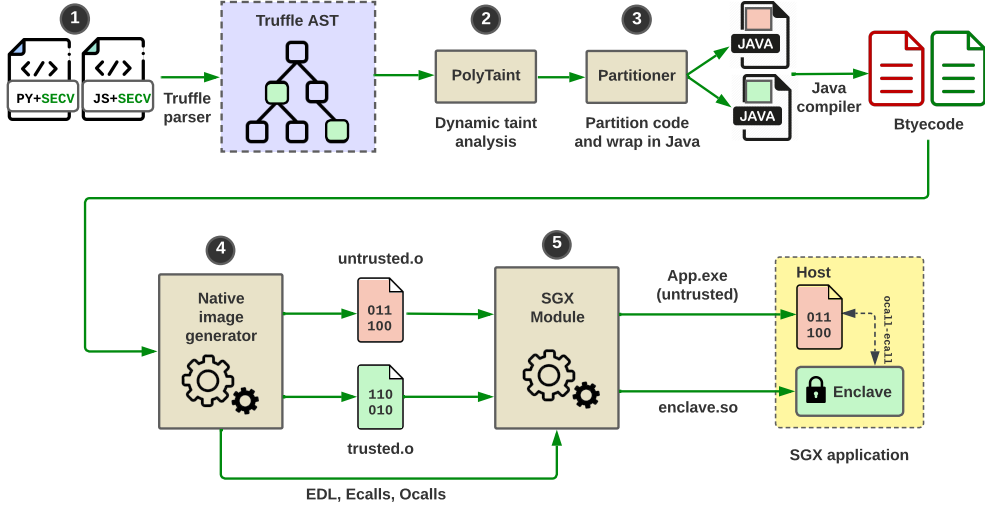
1

PY+SECV

JS+SECV

Truffle parser

Truffle AST

2

PolyTaint

Dynamic taint analysis

3

Partitioner

Partition code and wrap in Java

JAVA

JAVA

Java compiler

Btyecode

4

Native image generator

untrusted.o

011
100

110
010

trusted.o

5

SGX Module

App.exe (untrusted)

enclave.so

Host

011
100

ocall-ecall

Enclave

SGX application

EDL, Ecalls, Ocalls